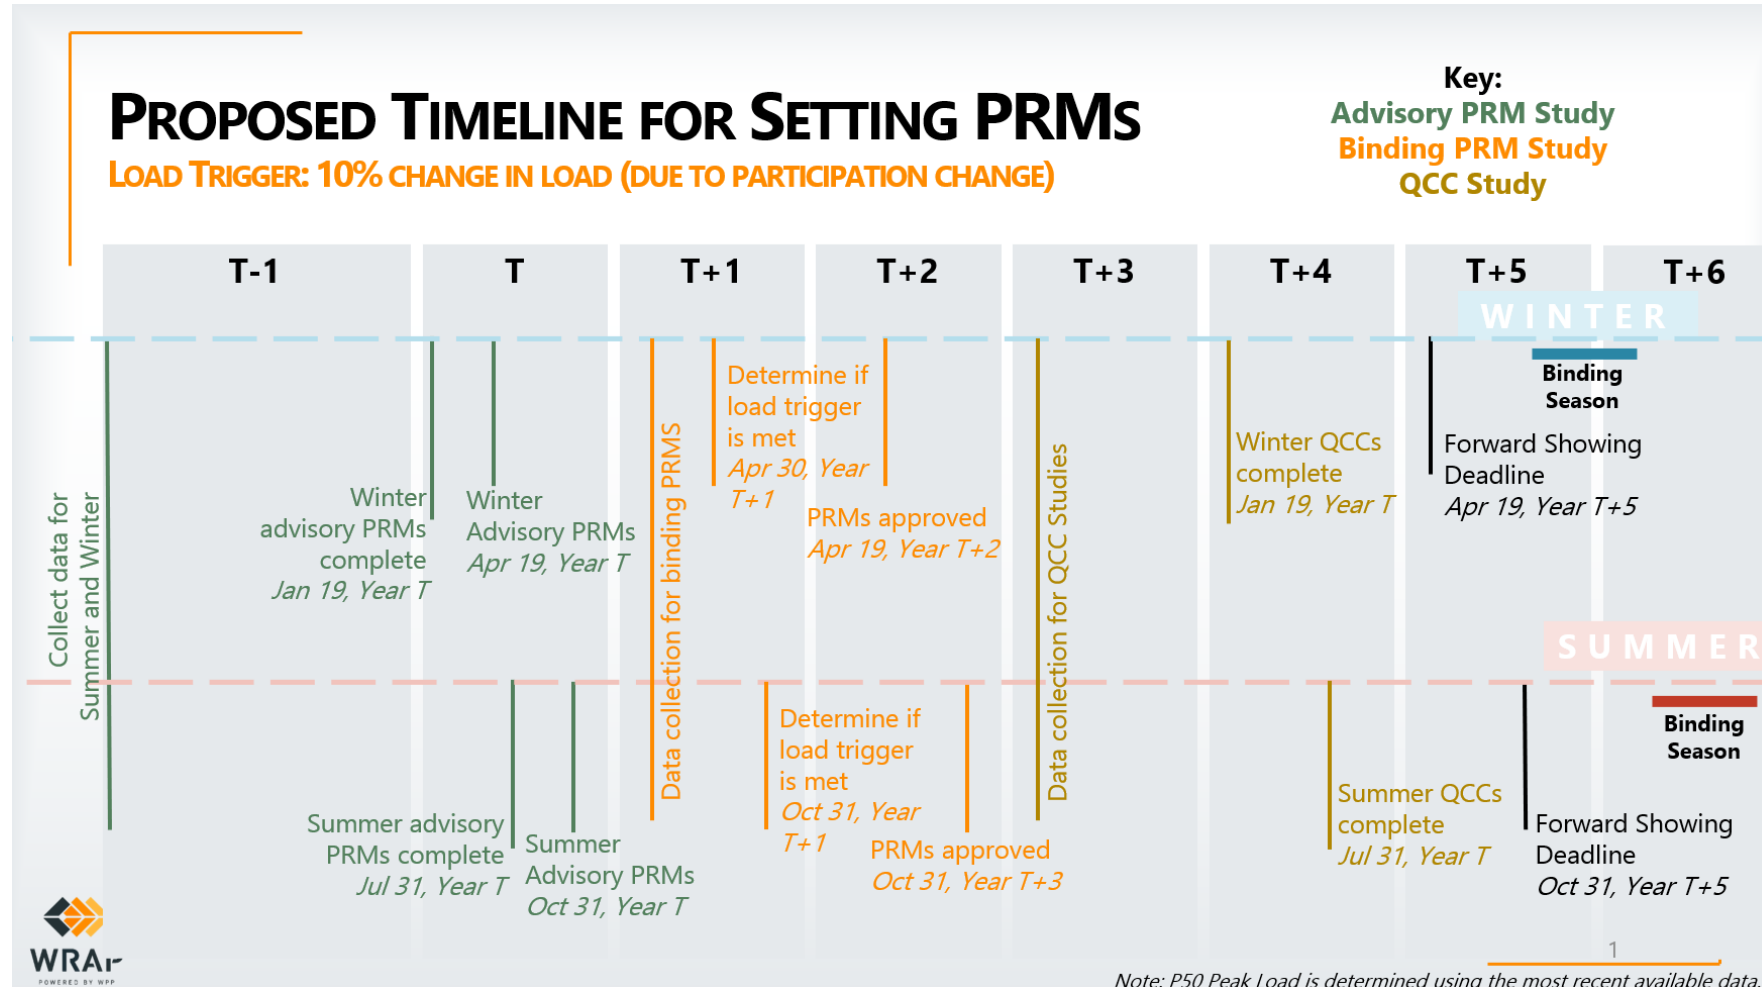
PROPOSED TIMELINE FOR SETTING PRMS

LOAD TRIGGER: 10% CHANGE IN LOAD (DUE TO PARTICIPATION CHANGE)

Key:
Advisory PRM Study
Binding PRM Study
QCC Study

| T-1 | T | T+1 | T+2 | T+3 | T+4 | T+5 | T+6 |
|---|---|---|---|---|---|---|---|

WINTER

Collect data for Summer and Winter

Winter advisory PRMs complete
Jan 19, Year T

Winter Advisory PRMs
Apr 19, Year T

Data collection for binding PRMS

Determine if load trigger is met
Apr 30, Year T+1

PRMs approved
Apr 19, Year T+2

Data collection for QCC Studies

Winter QCCs complete
Jan 19, Year T

Binding Season

Forward Showing Deadline
Apr 19, Year T+5

SUMMER

Binding Season

Summer advisory PRMs complete
Jul 31, Year T

Summer Advisory PRMs
Oct 31, Year T

Determine if load trigger is met
Oct 31, Year T+1

PRMs approved
Oct 31, Year T+3

Summer QCCs complete
Jul 31, Year T

Forward Showing Deadline
Oct 31, Year T+5

WRAP
POWERED BY WPP

1

Note: P50 Peak Load is determined using the most recent available data.